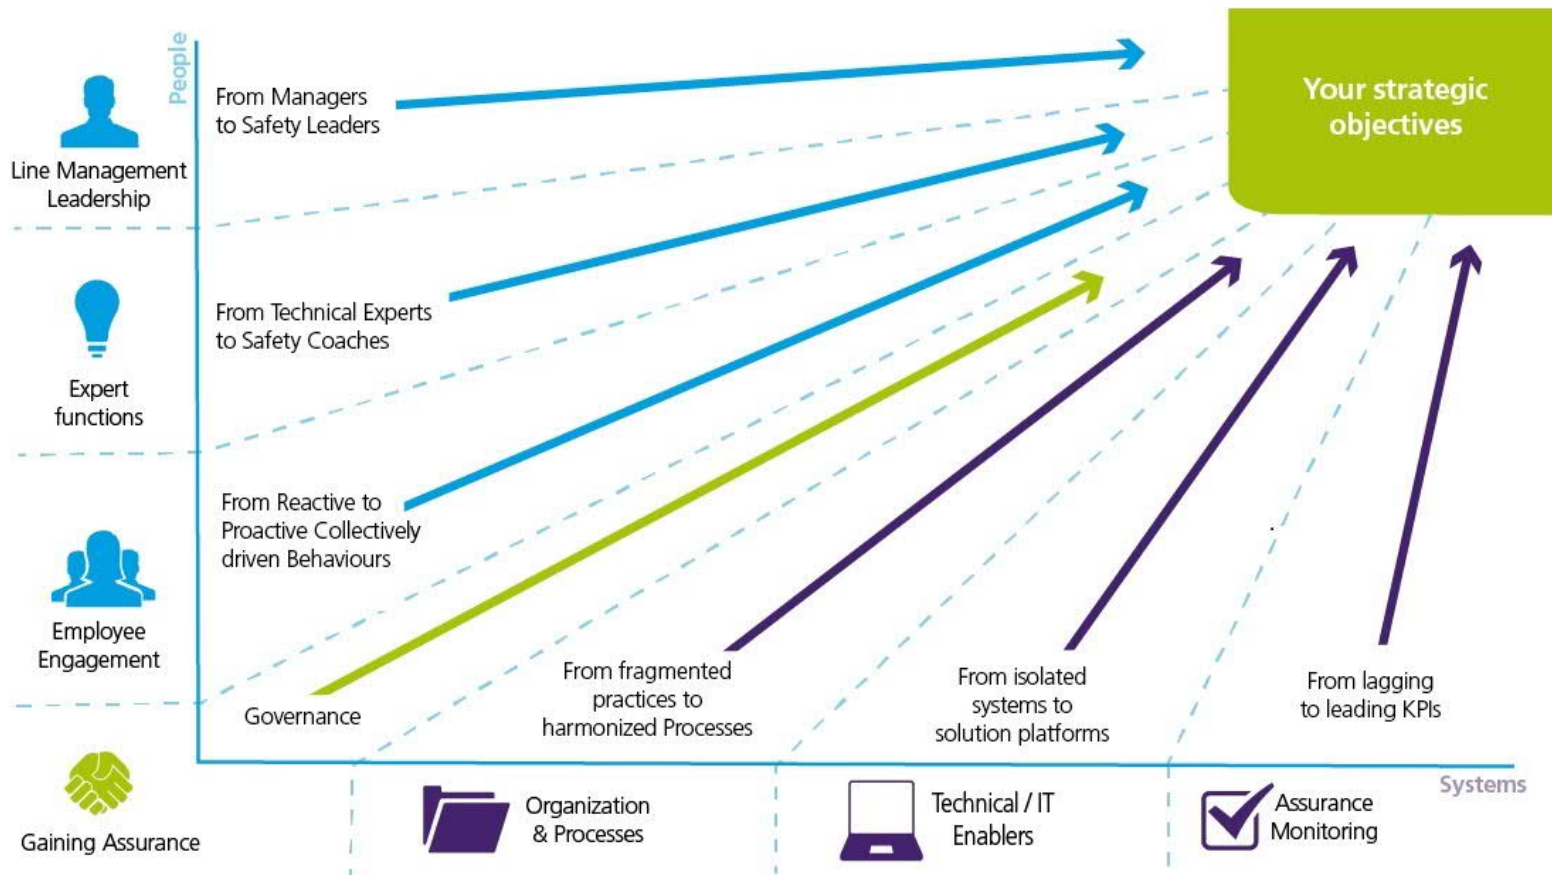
People

Line Management Leadership

From Managers to Safety Leaders

Your strategic objectives

Expert functions

From Technical Experts to Safety Coaches

Employee Engagement

From Reactive to Proactive Collectively driven Behaviours

Governance

From fragmented practices to harmonized Processes

From isolated systems to solution platforms

From lagging to leading KPIs

Gaining Assurance

Organization & Processes

Technical / IT Enablers

Assurance Monitoring

Systems